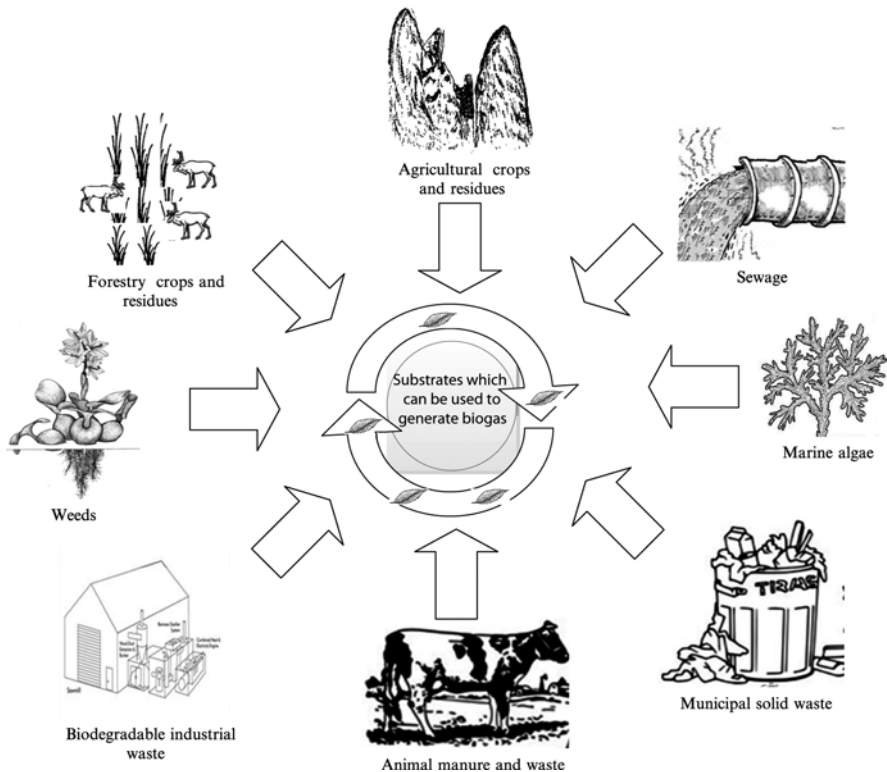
Agricultural crops and residues

Forestry crops and residues

Sewage

Substrates which can be used to generate biogas

Marine algae

Weeds

TRASH

Municipal solid waste

Biodegradable industrial waste

Animal manure and waste